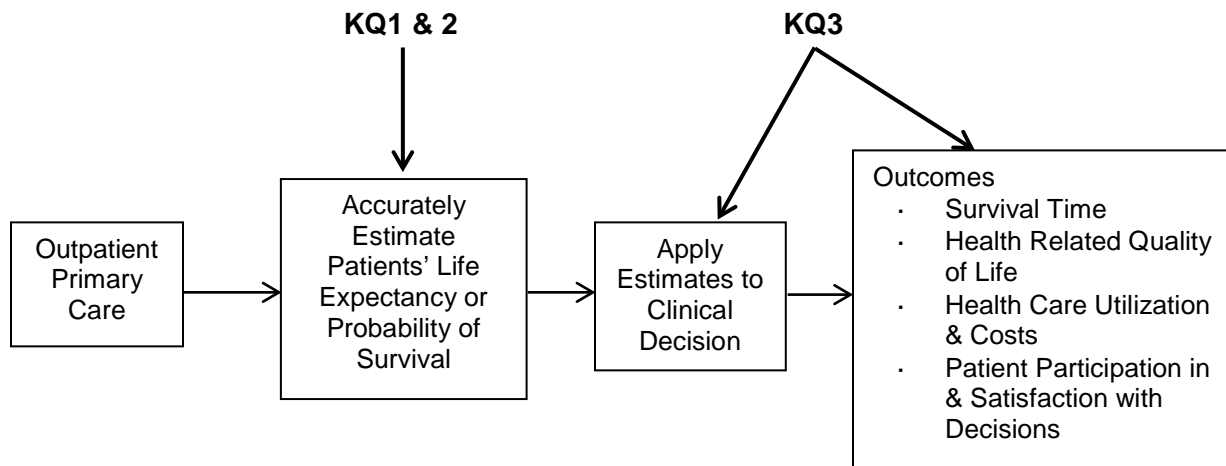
KQ1 & 2

KQ3

Outpatient Primary Care

Accurately Estimate Patients' Life Expectancy or Probability of Survival

Apply Estimates to Clinical Decision

Outcomes
- Survival Time
- Health Related Quality of Life
- Health Care Utilization & Costs
- Patient Participation in & Satisfaction with Decisions